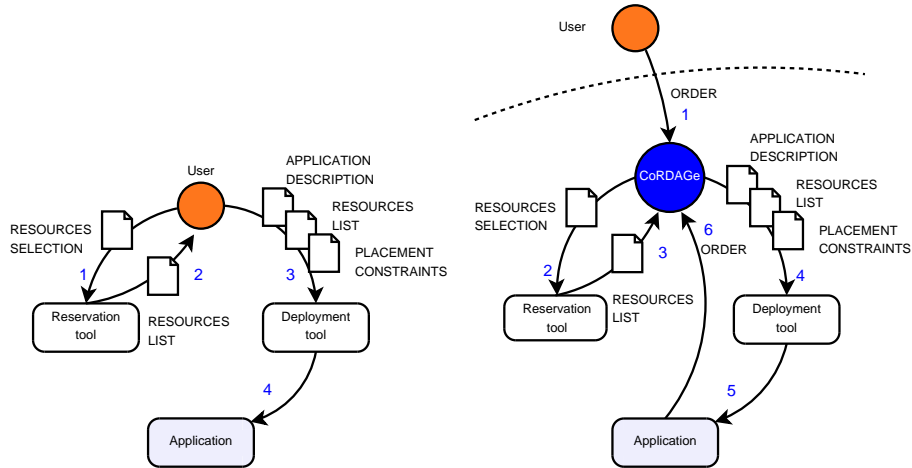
User

APPLICATION DESCRIPTION

RESOURCES LIST

RESOURCES SELECTION

PLACEMENT CONSTRAINTS

1

2

3

Reservation tool

RESOURCES LIST

Deployment tool

4

Application

User

ORDER

1

CoRDAGe

APPLICATION DESCRIPTION

RESOURCES LIST

RESOURCES SELECTION

PLACEMENT CONSTRAINTS

6

ORDER

2

3

4

Reservation tool

RESOURCES LIST

Deployment tool

5

Application